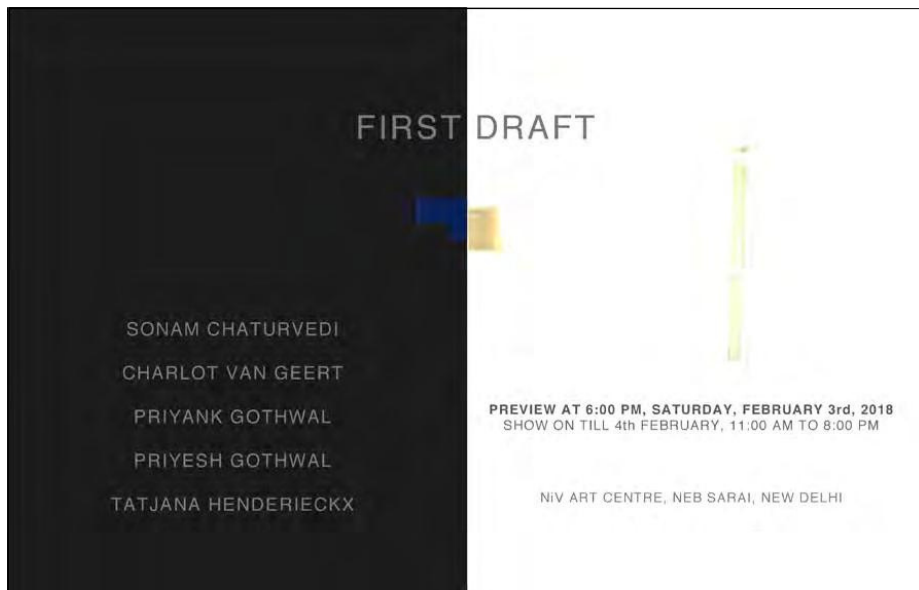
FIRST DRAFT

SONAM CHATURVEDI

CHARLOT VAN GEERT

PRIYANK GOTHWAL

PRIYESH GOTHWAL

TATJANA HENDERIECKX

PREVIEW AT 6:00 PM, SATURDAY, FEBRUARY 3rd, 2018
SHOW ON TILL 4th FEBRUARY, 11:00 AM TO 8:00 PM

NiV ART CENTRE, NEB SARAI, NEW DELHI